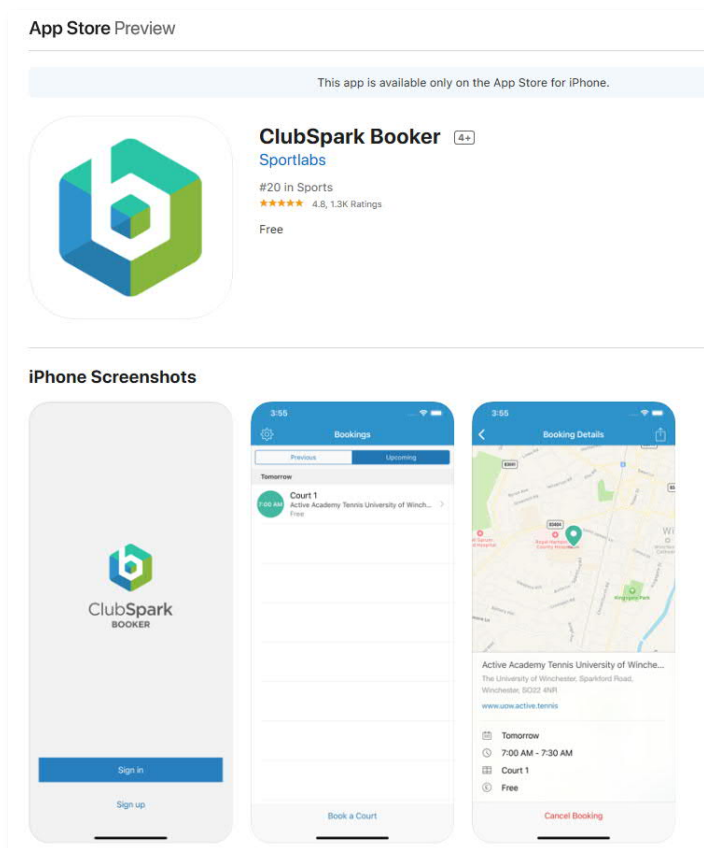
App Store Preview

This app is available only on the App Store for iPhone.

ClubSpark Booker 4+
Sportlabs
#20 in Sports
★★★★★ 4.8, 1.3K Ratings
Free

iPhone Screenshots

ClubSpark
BOOKER

Sign in

Sign up

3:55

Bookings

Previous | Upcoming

Tomorrow

7:00 AM Court 1
Active Academy Tennis University of Winch...
Free

Book a Court

3:55

Booking Details

Active Academy Tennis University of Winche...
The University of Winchester, Sparkford Road, Winchester, SO22 4NR
www.uow.active.tennis

Tomorrow
7:00 AM - 7:30 AM
Court 1
Free

Cancel Booking